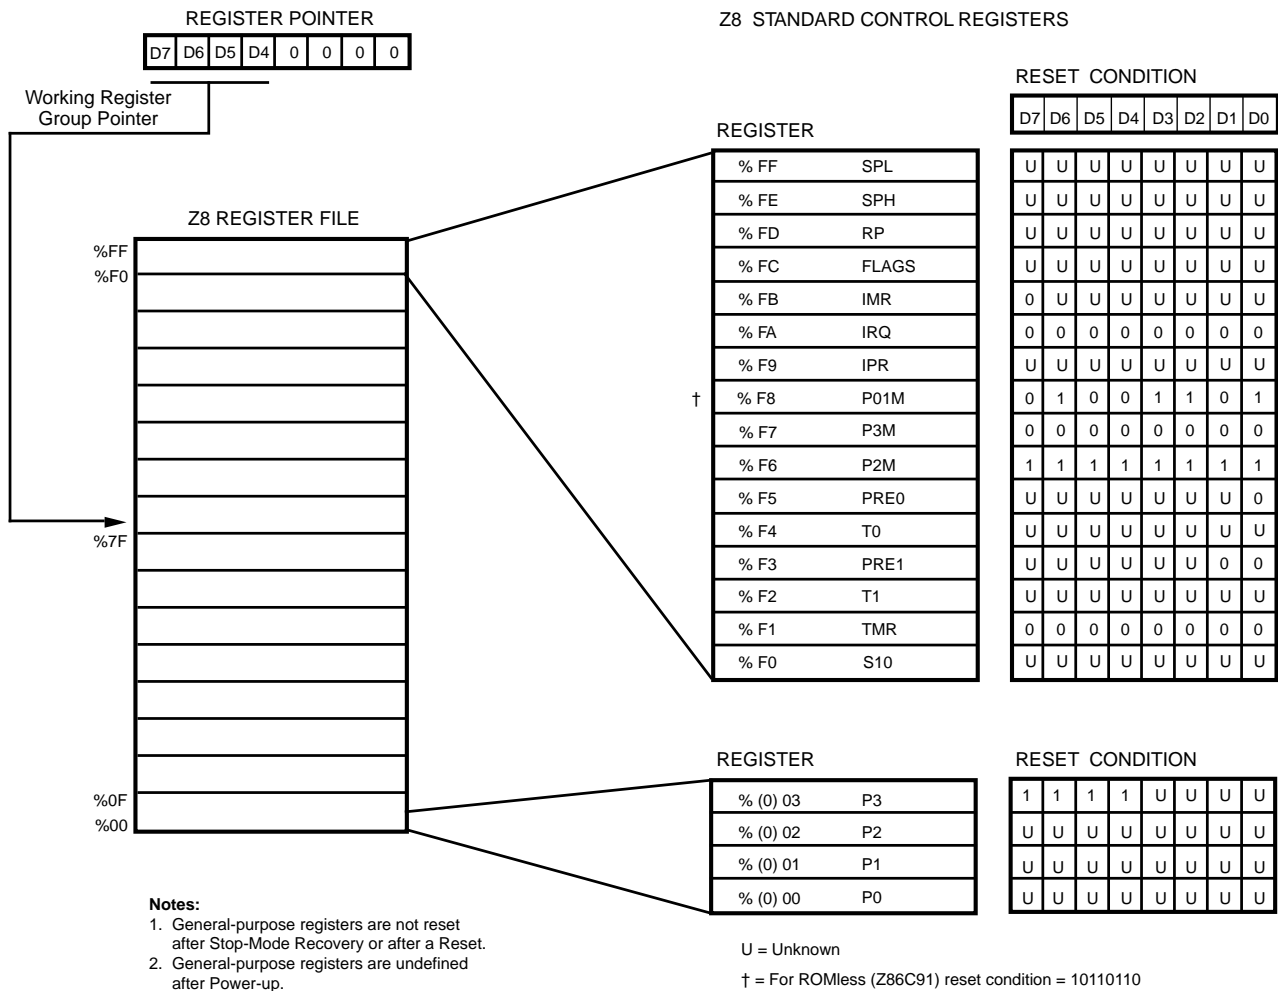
REGISTER POINTER

| D7 | D6 | D5 | D4 | 0 | 0 | 0 | 0 |
|---|---|---|---|---|---|---|---|

Working Register Group Pointer

Z8 REGISTER FILE

%FF
%F0
%7F
%0F
%00

Z8 STANDARD CONTROL REGISTERS

REGISTER

RESET CONDITION

| REGISTER | | D7 | D6 | D5 | D4 | D3 | D2 | D1 | D0 |
|---|---|---|---|---|---|---|---|---|---|
| % FF | SPL | U | U | U | U | U | U | U | U |
| % FE | SPH | U | U | U | U | U | U | U | U |
| % FD | RP | U | U | U | U | U | U | U | U |
| % FC | FLAGS | U | U | U | U | U | U | U | U |
| % FB | IMR | 0 | U | U | U | U | U | U | U |
| % FA | IRQ | 0 | 0 | 0 | 0 | 0 | 0 | 0 | 0 |
| % F9 | IPR | U | U | U | U | U | U | U | U |
| † % F8 | P01M | 0 | 1 | 0 | 0 | 1 | 1 | 0 | 1 |
| % F7 | P3M | 0 | 0 | 0 | 0 | 0 | 0 | 0 | 0 |
| % F6 | P2M | 1 | 1 | 1 | 1 | 1 | 1 | 1 | 1 |
| % F5 | PRE0 | U | U | U | U | U | U | U | 0 |
| % F4 | T0 | U | U | U | U | U | U | U | U |
| % F3 | PRE1 | U | U | U | U | U | U | 0 | 0 |
| % F2 | T1 | U | U | U | U | U | U | U | U |
| % F1 | TMR | 0 | 0 | 0 | 0 | 0 | 0 | 0 | 0 |
| % F0 | S10 | U | U | U | U | U | U | U | U |

REGISTER

RESET CONDITION

| | | | | | | | | | |
|---|---|---|---|---|---|---|---|---|---|
| % (0) 03 | P3 | 1 | 1 | 1 | 1 | U | U | U | U |
| % (0) 02 | P2 | U | U | U | U | U | U | U | U |
| % (0) 01 | P1 | U | U | U | U | U | U | U | U |
| % (0) 00 | P0 | U | U | U | U | U | U | U | U |

Notes:
1. General-purpose registers are not reset after Stop-Mode Recovery or after a Reset.
2. General-purpose registers are undefined after Power-up.

U = Unknown

† = For ROMless (Z86C91) reset condition = 10110110